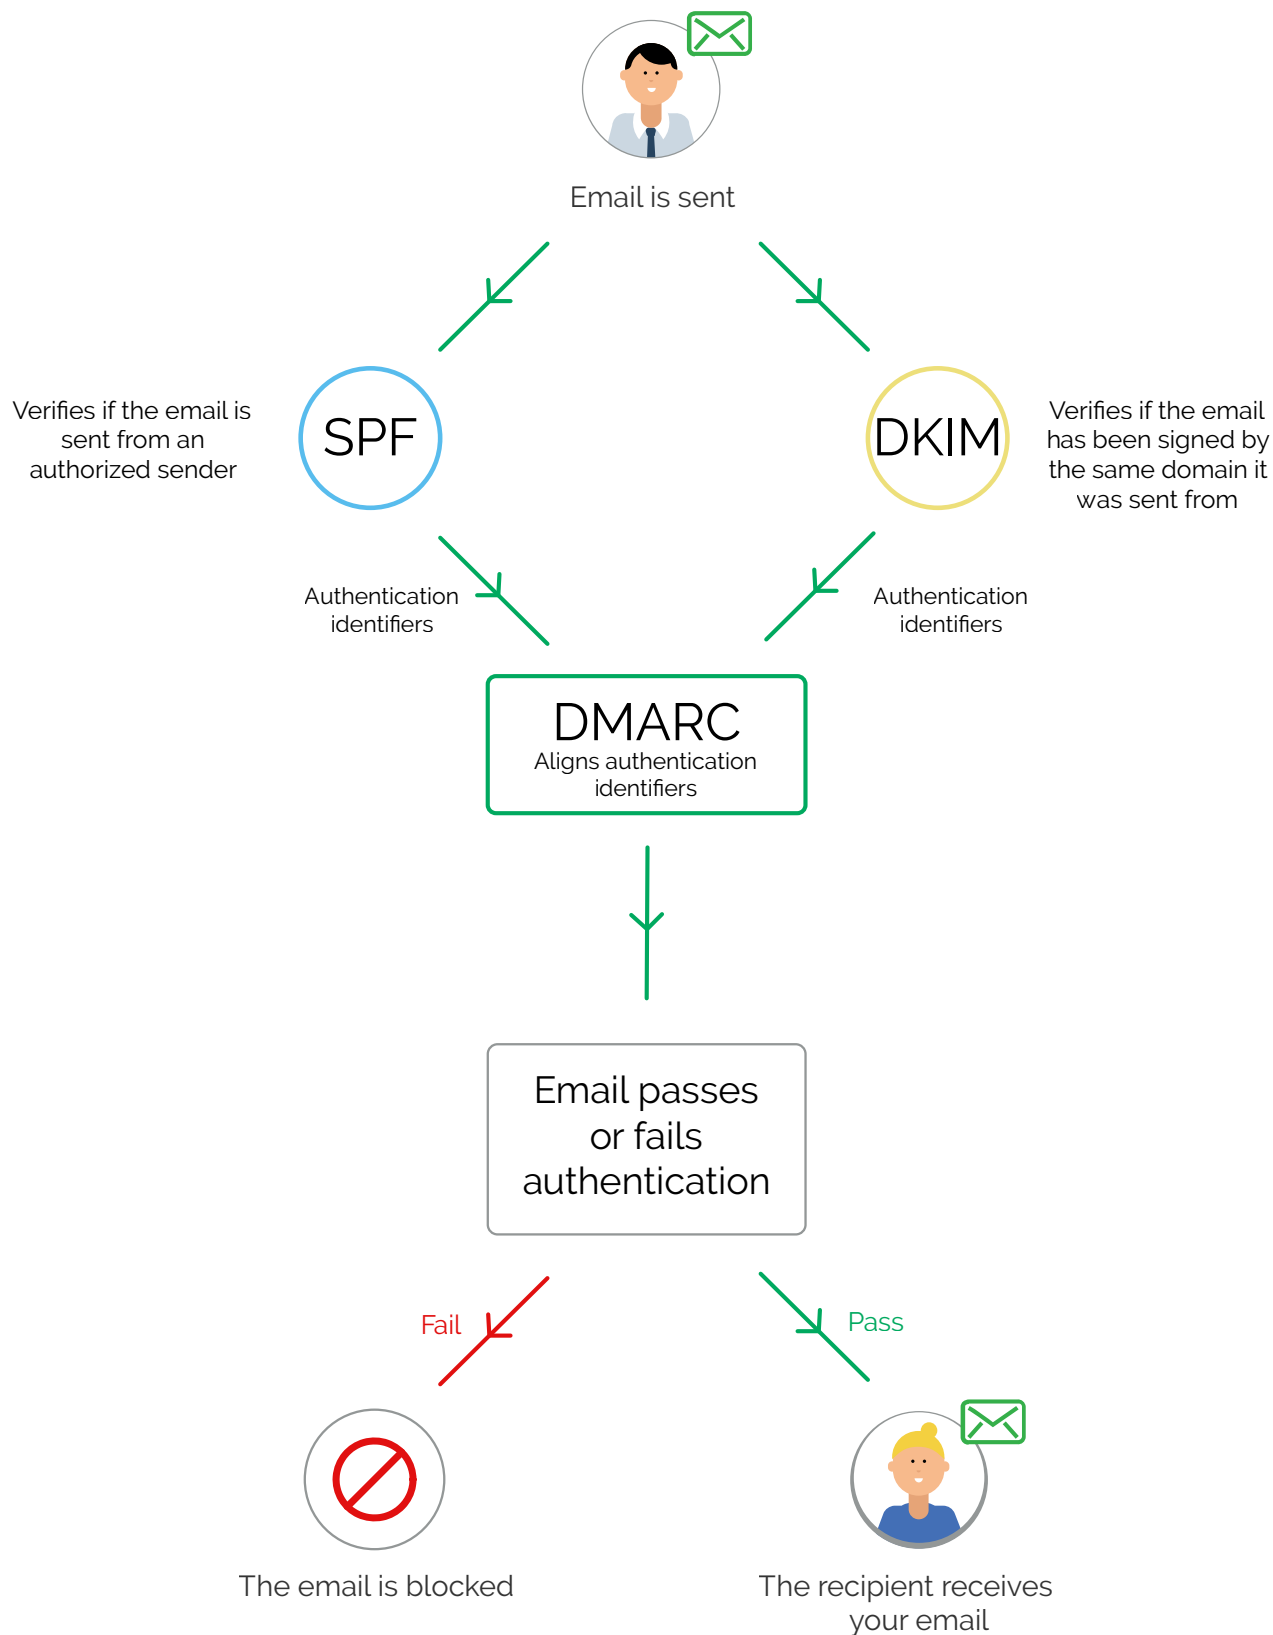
Email is sent

Verifies if the email is sent from an authorized sender

SPF

DKIM

Verifies if the email has been signed by the same domain it was sent from

Authentication identifiers

Authentication identifiers

DMARC
Aligns authentication identifiers

Email passes or fails authentication

Fail

Pass

The email is blocked

The recipient receives your email